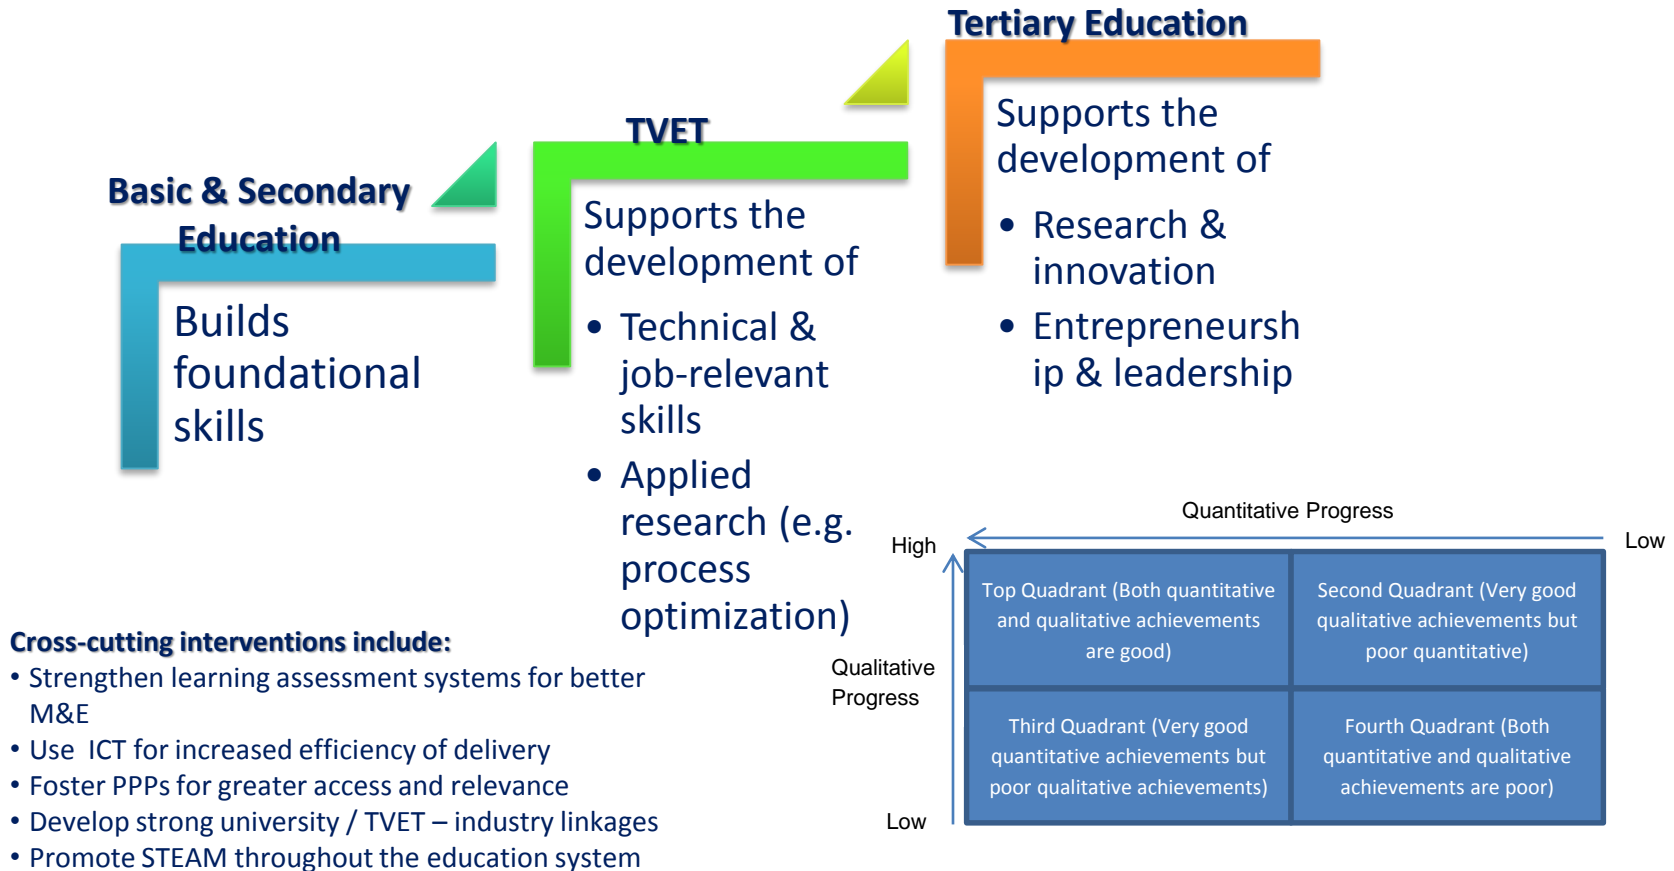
Tertiary Education

Supports the development of

- Research & innovation
- Entrepreneurship & leadership

TVET

Supports the development of

- Technical & job-relevant skills
- Applied research (e.g. process optimization)

Basic & Secondary Education

Builds foundational skills

Cross-cutting interventions include:

- Strengthen learning assessment systems for better M&E
- Use ICT for increased efficiency of delivery
- Foster PPPs for greater access and relevance
- Develop strong university / TVET – industry linkages
- Promote STEAM throughout the education system

Quantitative Progress

High

Low

Qualitative Progress

Low

| Top Quadrant (Both quantitative and qualitative achievements are good) | Second Quadrant (Very good qualitative achievements but poor quantitative) |
|---|---|
| Third Quadrant (Very good quantitative achievements but poor qualitative achievements) | Fourth Quadrant (Both quantitative and qualitative achievements are poor) |